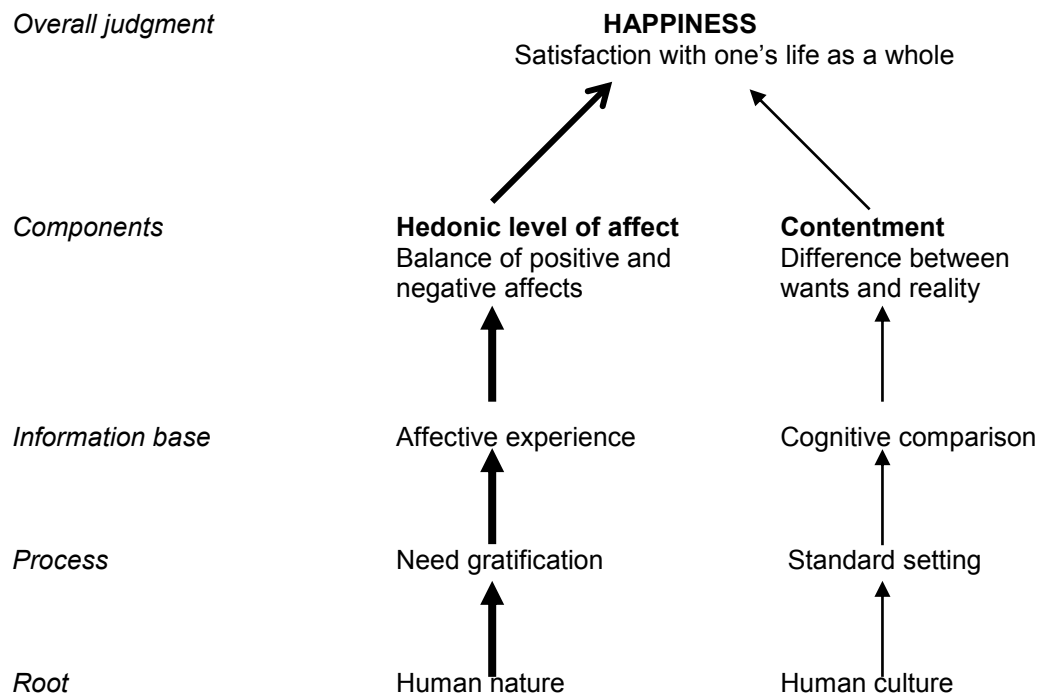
Overall judgment

HAPPINESS
Satisfaction with one's life as a whole

Components

Hedonic level of affect
Balance of positive and negative affects

Contentment
Difference between wants and reality

Information base

Affective experience

Cognitive comparison

Process

Need gratification

Standard setting

Root

Human nature

Human culture